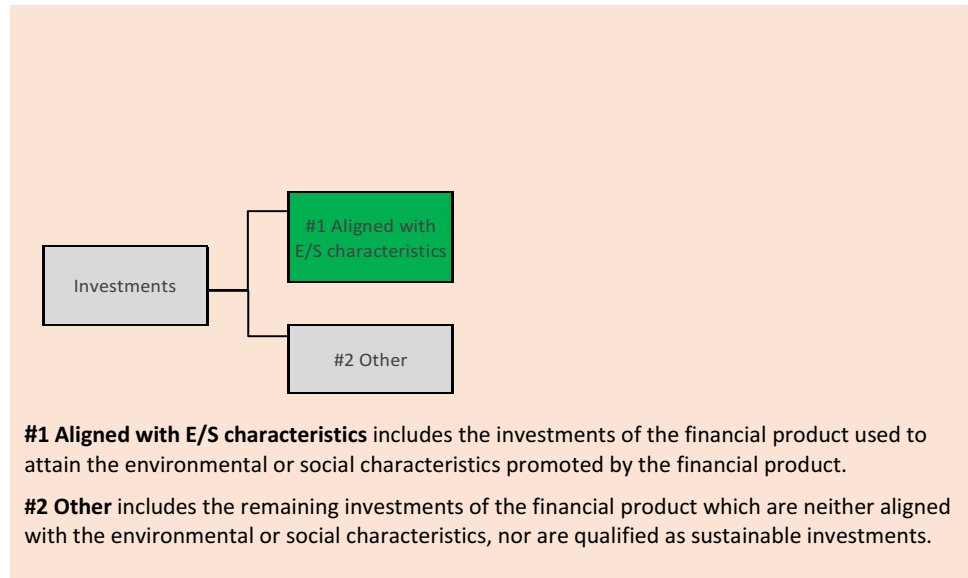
Investments

#1 Aligned with E/S characteristics

#2 Other

**#1 Aligned with E/S characteristics** includes the investments of the financial product used to attain the environmental or social characteristics promoted by the financial product.

**#2 Other** includes the remaining investments of the financial product which are neither aligned with the environmental or social characteristics, nor are qualified as sustainable investments.